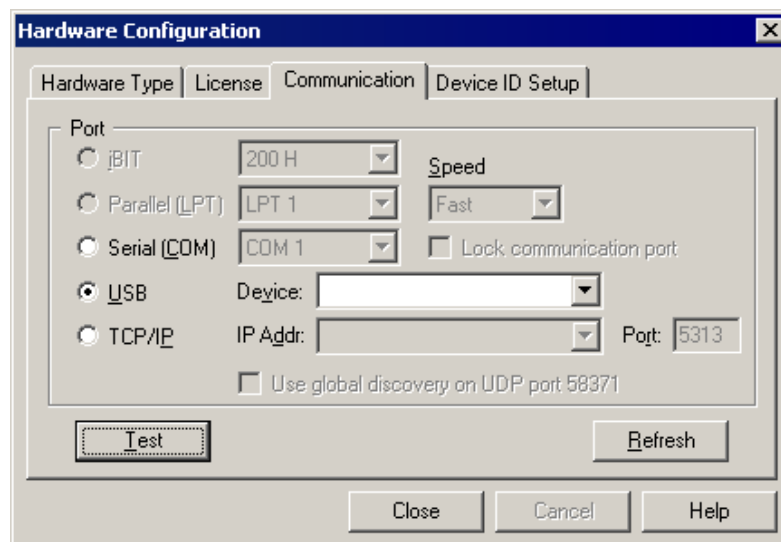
Hardware Configuration

Hardware Type | License | Communication | Device ID Setup

Port

iBIT 200 H

Speed

Parallel (LPT) LPT 1

Fast

Serial (COM) COM 1

Lock communication port

USB Device:

TCP/IP IP Addr: Port: 5313

Use global discovery on UDP port 58371

Test

Refresh

Close Cancel Help